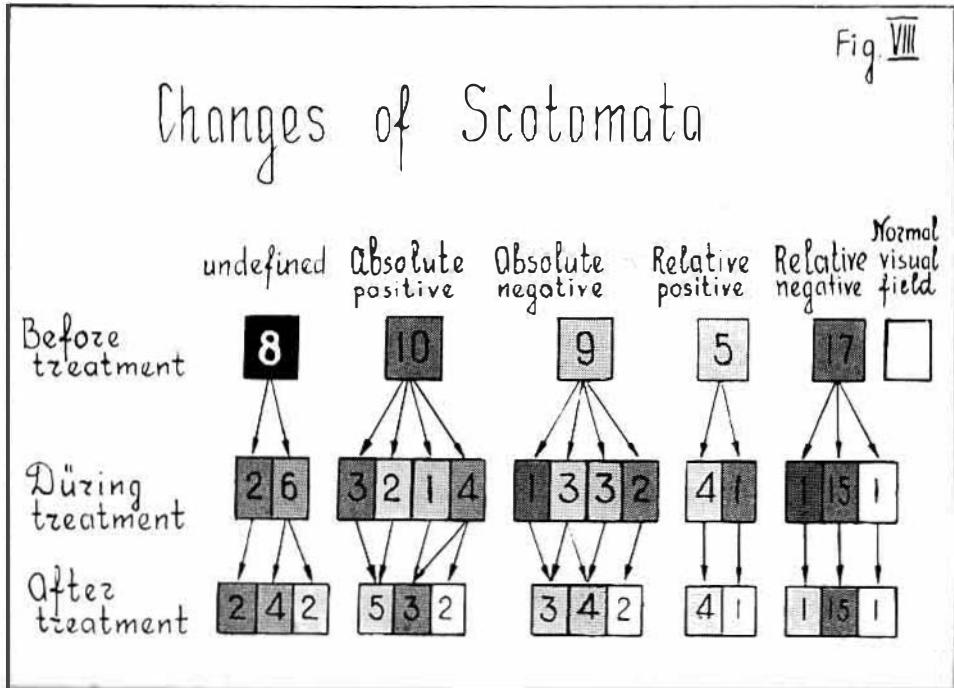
Fig. VIII

Changes of Scotomata

| | undefined | Absolute positive | Absolute negative | Relative positive | Relative negative | Normal visual field |
|---|---|---|---|---|---|---|
| Before treatment | 8 | 10 | 9 | 5 | 17 | |
| Düring treatment | 2 6 | 3 2 1 4 | 1 3 3 2 | 4 1 | 1 15 1 | |
| After treatment | 2 4 2 | 5 3 2 | 3 4 2 | 4 1 | 1 15 1 | |